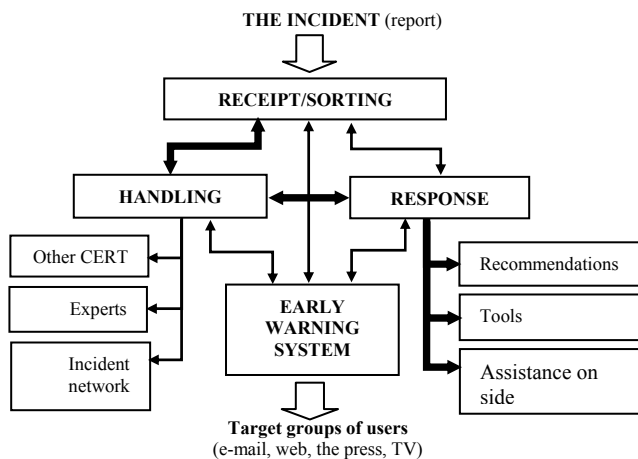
THE INCIDENT (report)

RECEIPT/SORTING

HANDLING

RESPONSE

Other CERT

Experts

Incident network

EARLY WARNING SYSTEM

Recommendations

Tools

Assistance on side

Target groups of users
(e-mail, web, the press, TV)